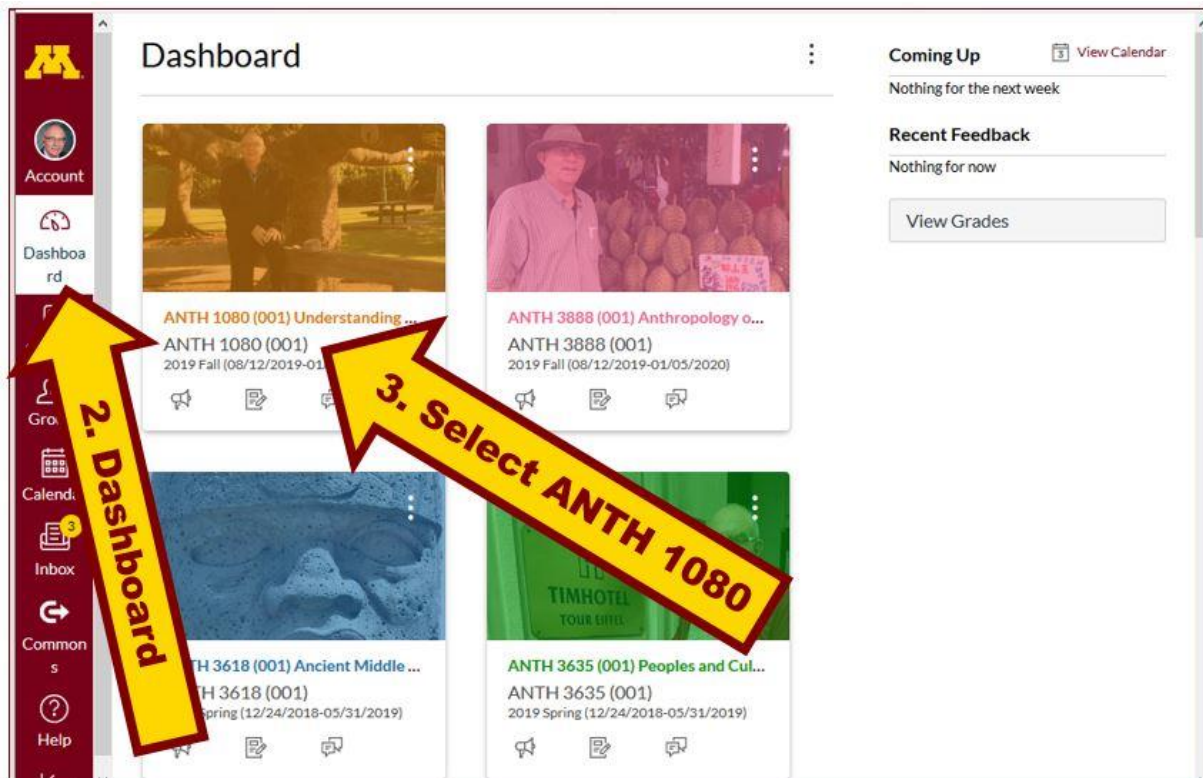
Account

Dashboard

Gro

Calend

3

Inbox

Commons

Help

Dashboard

ANTH 1080 (001) Understanding ...

ANTH 1080 (001)

2019 Fall (08/12/2019-01

ANTH 3888 (001) Anthropology o...

ANTH 3888 (001)

2019 Fall (08/12/2019-01/05/2020)

TH 3618 (001) Ancient Middle ...

TH 3618 (001)

Spring (12/24/2018-05/31/2019)

TIMHOTEL

TOUR EIFFEL

ANTH 3635 (001) Peoples and Cul...

ANTH 3635 (001)

2019 Spring (12/24/2018-05/31/2019)

2. Dashboard

3. Select ANTH 1080

Coming Up

View Calendar

Nothing for the next week

Recent Feedback

Nothing for now

View Grades